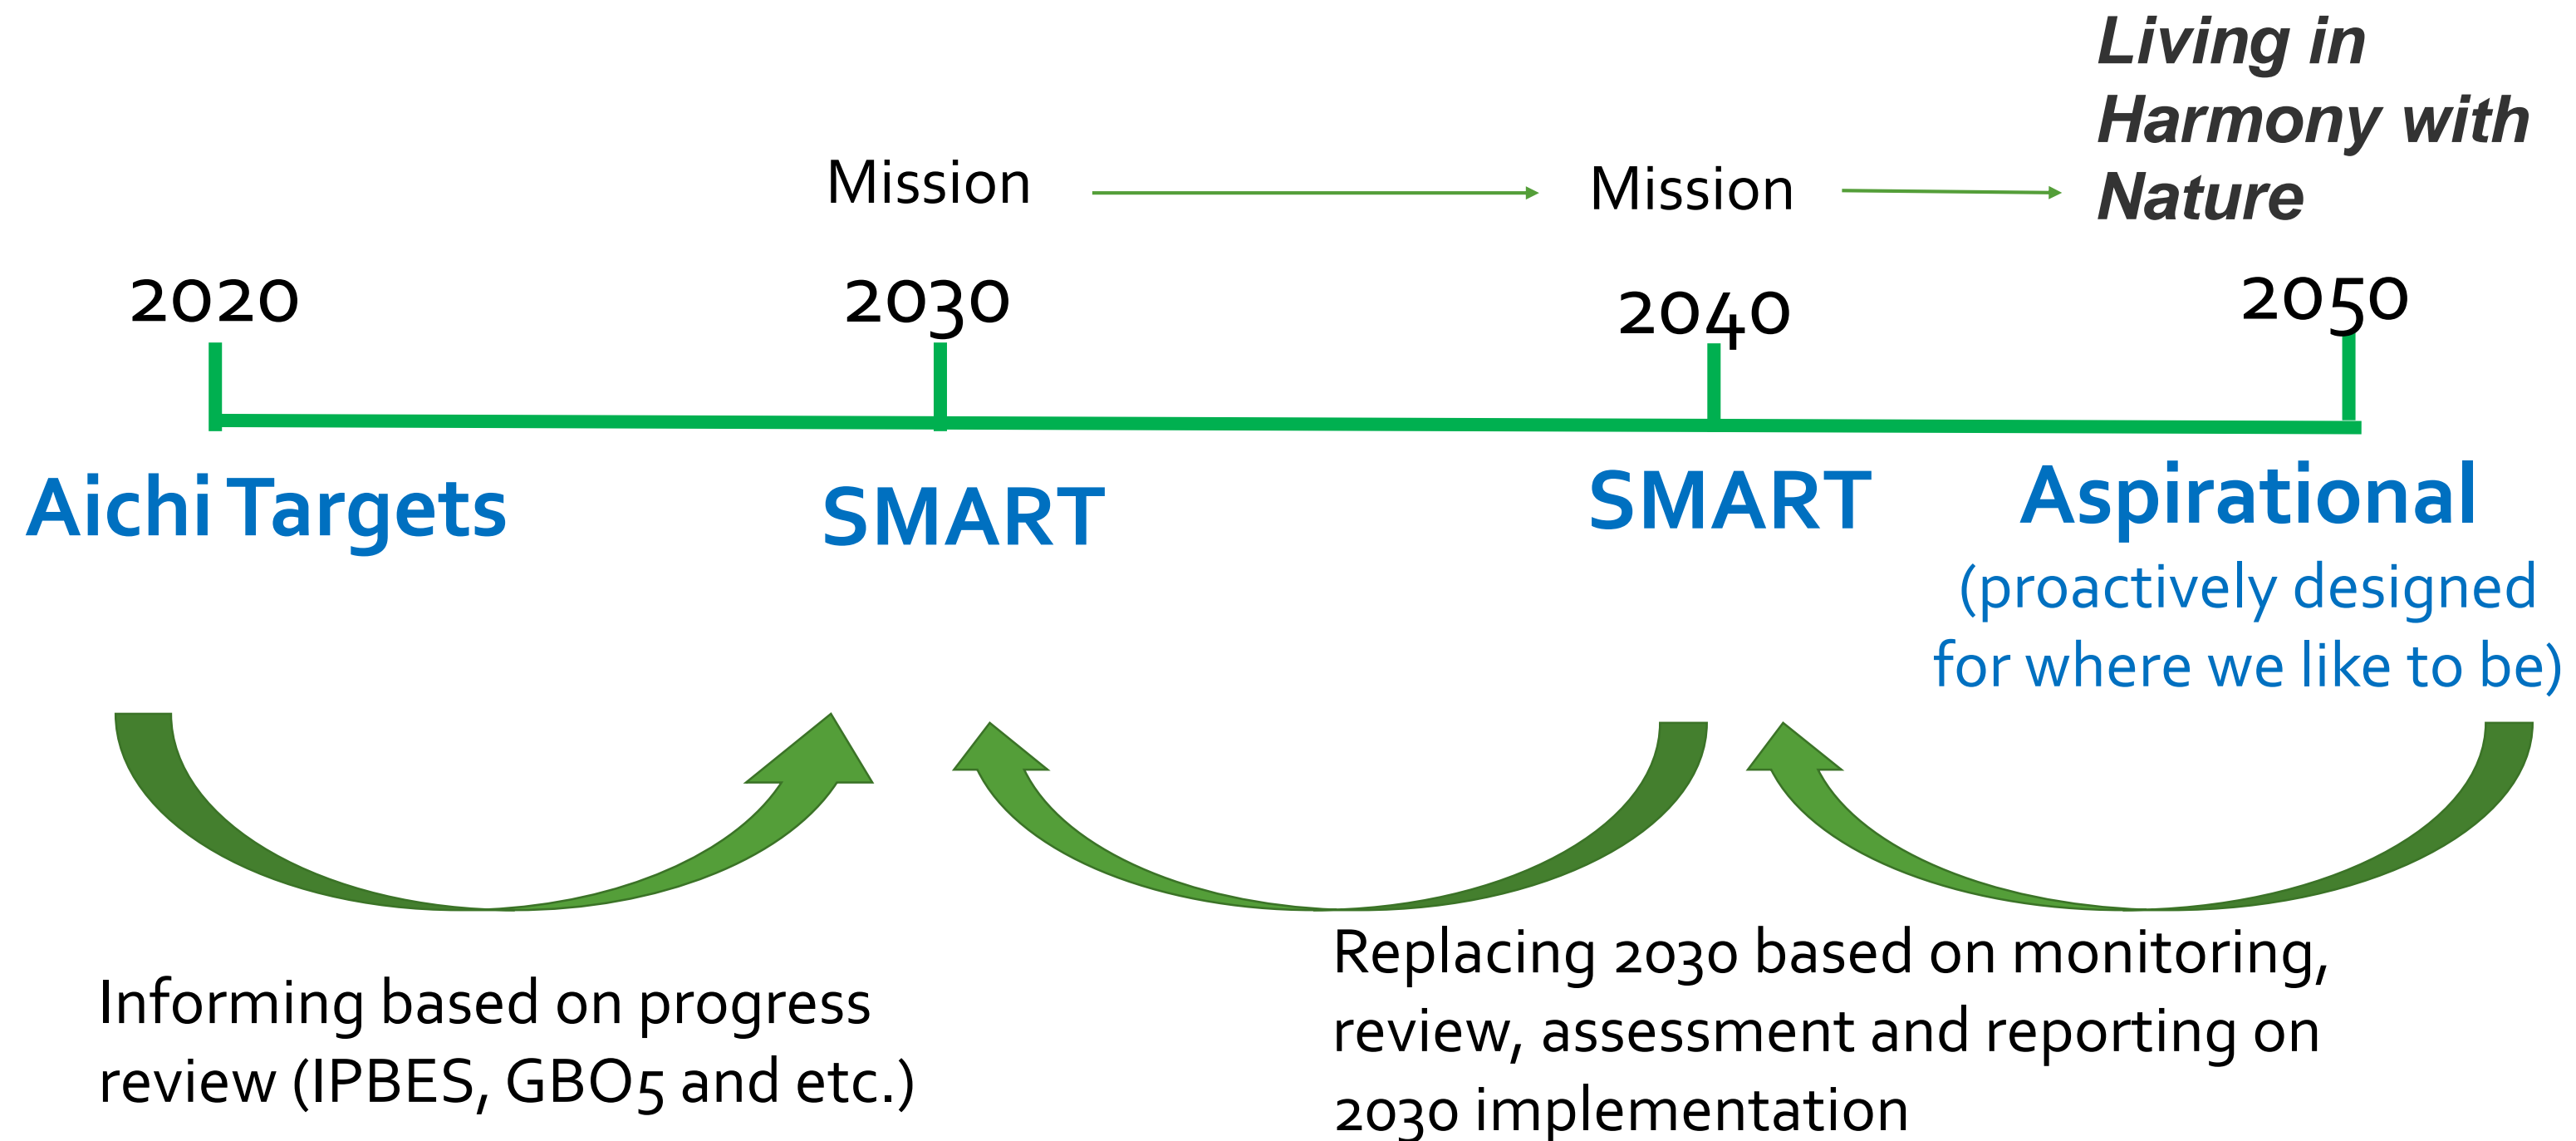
Living in Harmony with Nature

Mission

Mission

2020

2030

2040

2050

Aichi Targets

SMART

SMART

Aspirational

(proactively designed for where we like to be)

Informing based on progress review (IPBES, GBO5 and etc.)

Replacing 2030 based on monitoring, review, assessment and reporting on 2030 implementation